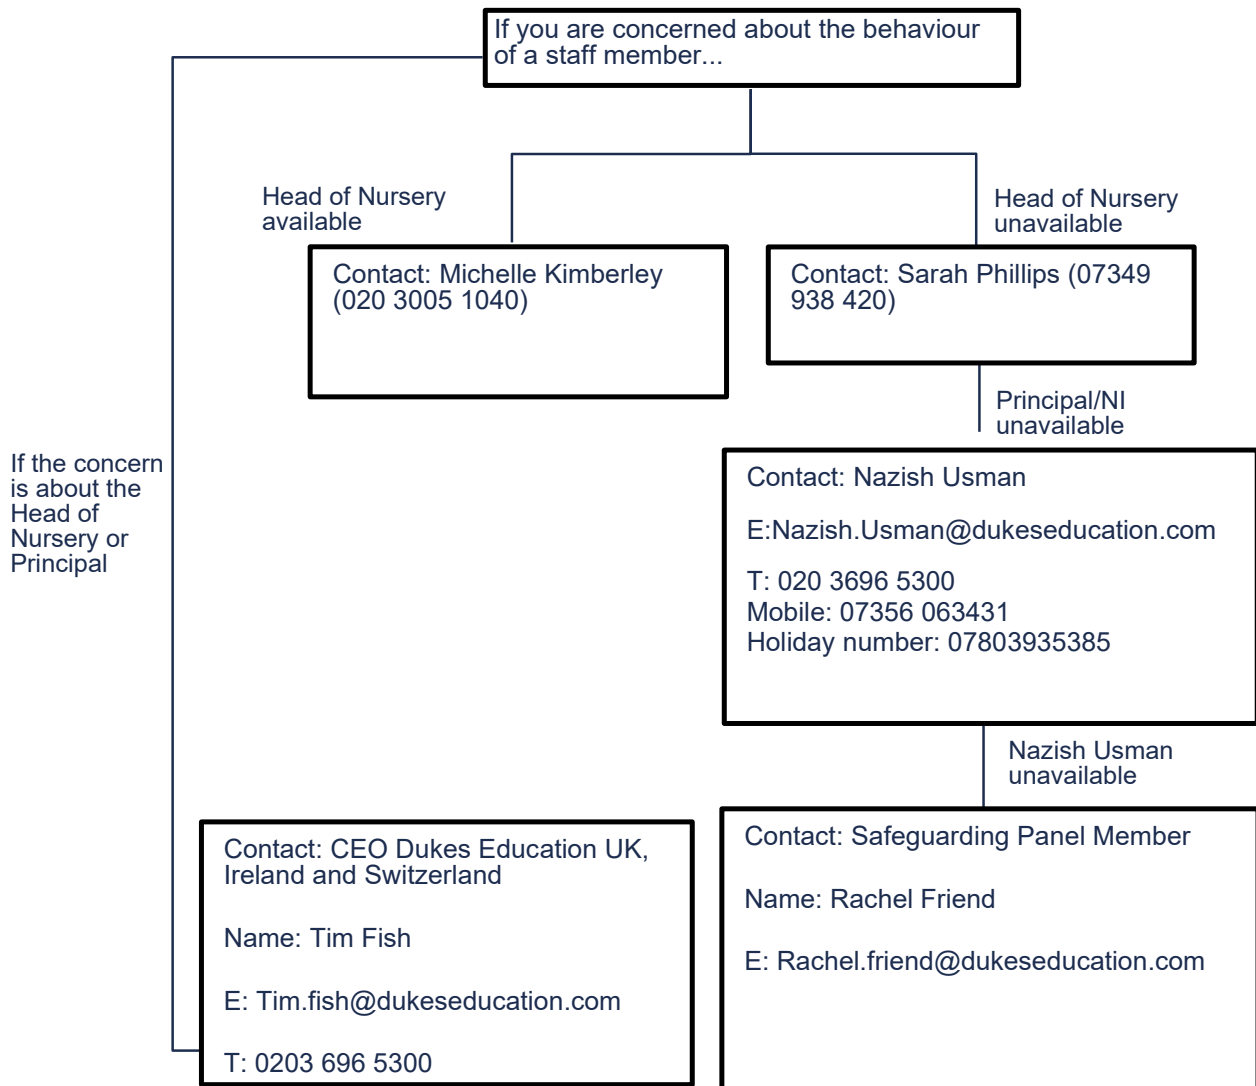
If you are concerned about the behaviour of a staff member...

Head of Nursery available

Head of Nursery unavailable

Contact: Michelle Kimberley (020 3005 1040)

Contact: Sarah Phillips (07349 938 420)

Principal/NI unavailable

If the concern is about the Head of Nursery or Principal

Contact: Nazish Usman

E:Nazish.Usman@dukeseducation.com

T: 020 3696 5300
Mobile: 07356 063431
Holiday number: 07803935385

Nazish Usman unavailable

Contact: CEO Dukes Education UK, Ireland and Switzerland

Name: Tim Fish

E: Tim.fish@dukeseducation.com

T: 0203 696 5300

Contact: Safeguarding Panel Member

Name: Rachel Friend

E: Rachel.friend@dukeseducation.com